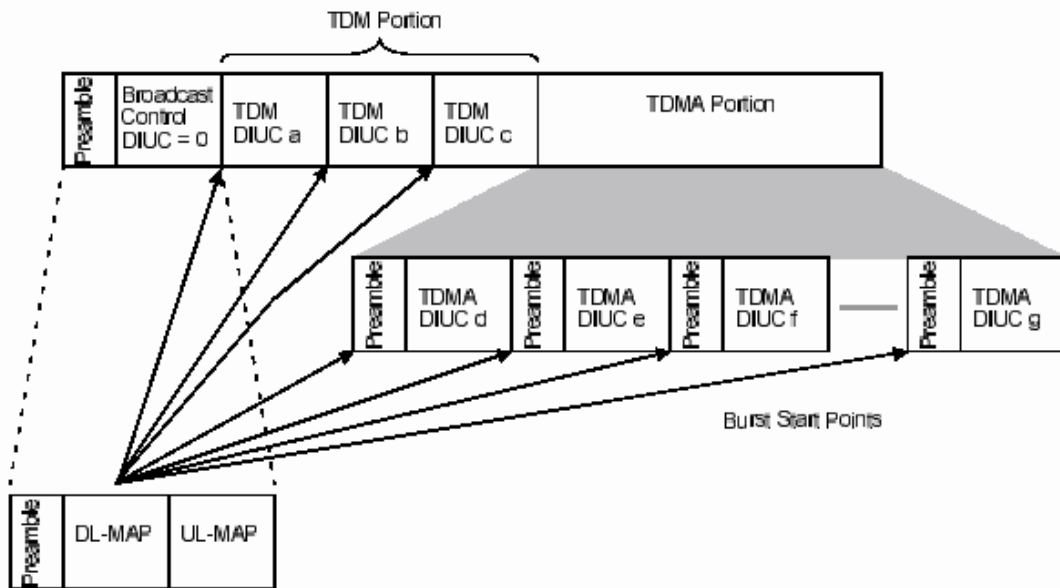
TDM Portion

Preamble

Broadcast Control DIUC = 0

TDM DIUC a

TDM DIUC b

TDM DIUC c

TDMA Portion

Preamble

TDMA DIUC d

Preamble

TDMA DIUC e

Preamble

TDMA DIUC f

Preamble

TDMA DIUC g

Burst Start Points

Preamble

DL-MAP

UL-MAP